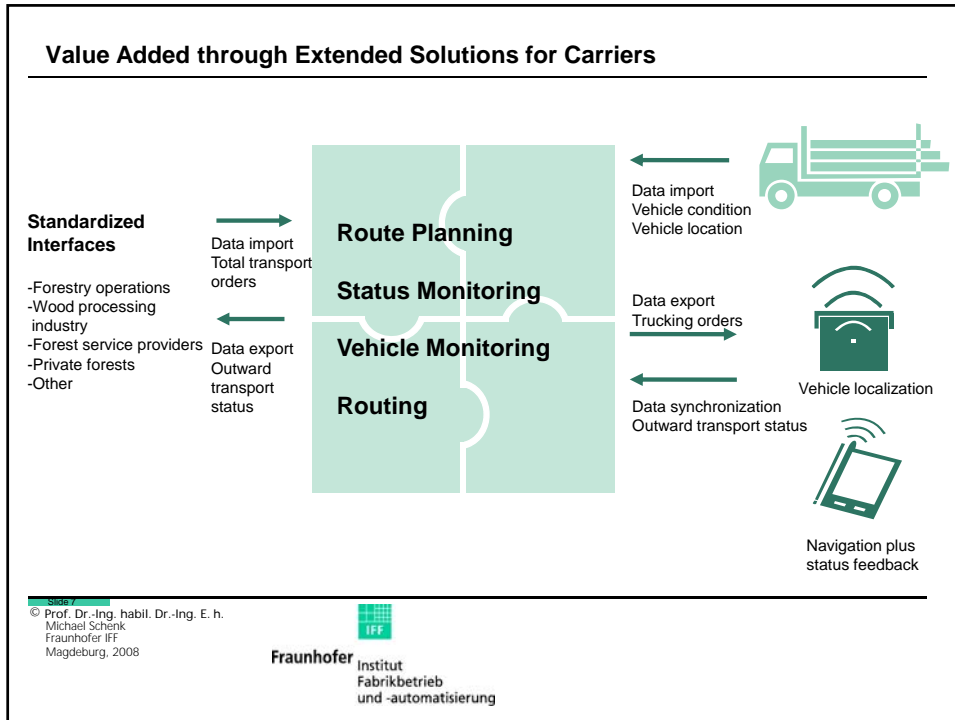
Value Added through Extended Solutions for Carriers

Standardized Interfaces

-Forestry operations
-Wood processing industry
-Forest service providers
-Private forests
-Other

Data import
Total transport orders

Data export
Outward transport status

Route Planning

Status Monitoring

Vehicle Monitoring

Routing

Data import
Vehicle condition
Vehicle location

Data export
Trucking orders

Vehicle localization

Data synchronization
Outward transport status

Navigation plus status feedback

Slide 7

© Prof. Dr.-Ing. habil. Dr.-Ing. E. h.
Michael Schenk
Fraunhofer IFF
Magdeburg, 2008

IFF

Fraunhofer Institut
Fabrikbetrieb
und -automatisierung